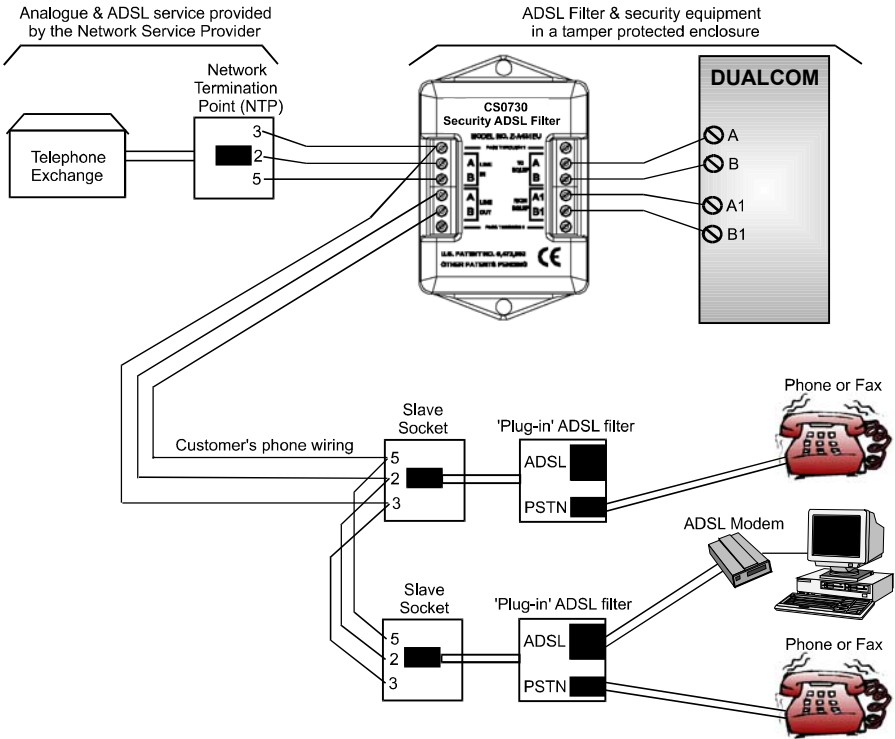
Analogue & ADSL service provided by the Network Service Provider

ADSL Filter & security equipment in a tamper protected enclosure

Network Termination Point (NTP)

3
2
5

Telephone Exchange

CS0730
Security ADSL Filter

MODEL NO. Z-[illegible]

A
B
LINE IN

A
B
LINE OUT

TO EQUIP
A
B

NON EQUIP
A1
B1

U.S. PATENT NO. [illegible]
OTHER PATENTS PENDING

CE

DUALCOM

A
B
A1
B1

Customer's phone wiring

Slave Socket
5
2
3

'Plug-in' ADSL filter
ADSL
PSTN

Phone or Fax

ADSL Modem

Slave Socket
5
2
3

'Plug-in' ADSL filter
ADSL
PSTN

Phone or Fax